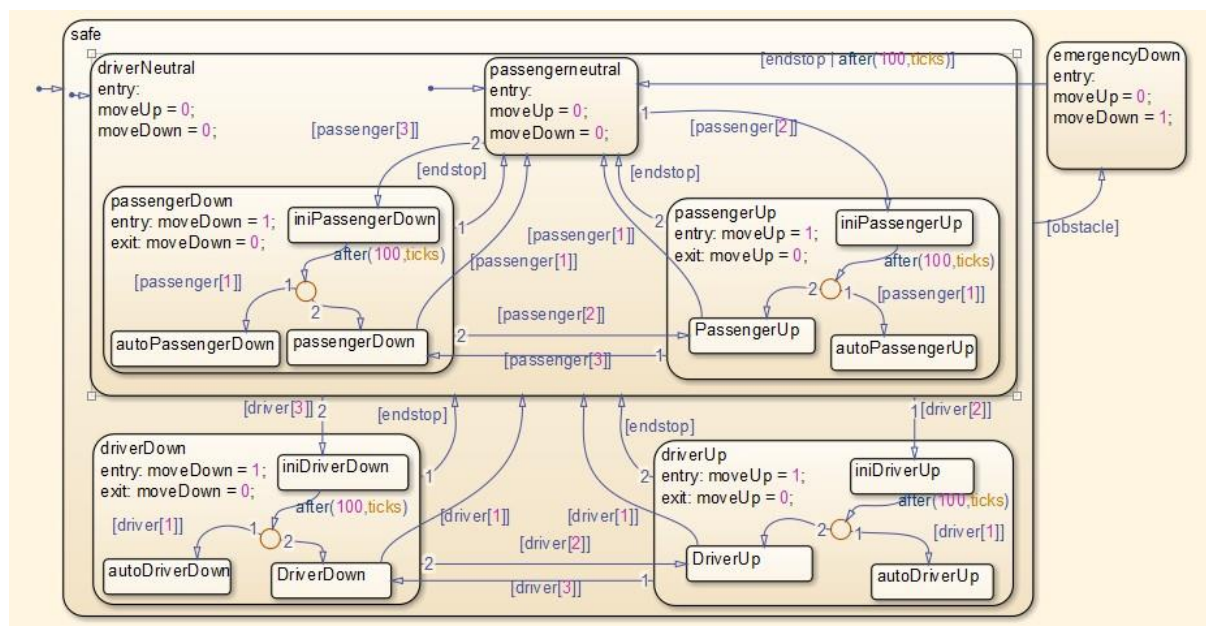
safe

driverNeutral
entry:
moveUp = 0;
moveDown = 0;

passengerneutral
entry:
moveUp = 0;
moveDown = 0;

[endstop | after(100,ticks)]

emergencyDown
entry:
moveUp = 0;
moveDown = 1;

[passenger[3]]
2
1
[passenger[2]]
[endstop]
[endstop]

passengerDown
entry: moveDown = 1;
exit: moveDown = 0;
iniPassengerDown
1
after(100,ticks)
[passenger[1]]
1
2
autoPassengerDown
passengerDown

[passenger[1]]
[passenger[1]]
2

passengerUp
entry: moveUp = 1;
exit: moveUp = 0;
iniPassengerUp
after(100,ticks)
2
1
[passenger[1]]
PassengerUp
autoPassengerUp

[obstacle]

2
[passenger[2]]
[passenger[3]]
1

[driver[3]]
2
[endstop]
[endstop]
1
[driver[2]]

driverDown
entry: moveDown = 1;
exit: moveDown = 0;
iniDriverDown
after(100,ticks)
[driver[1]]
1
2
autoDriverDown
DriverDown
1

[driver[1]]
[driver[1]]
[driver[2]]
2

driverUp
entry: moveUp = 1;
exit: moveUp = 0;
2
iniDriverUp
after(100,ticks)
2
1
[driver[1]]
DriverUp
autoDriverUp

[driver[3]]
1